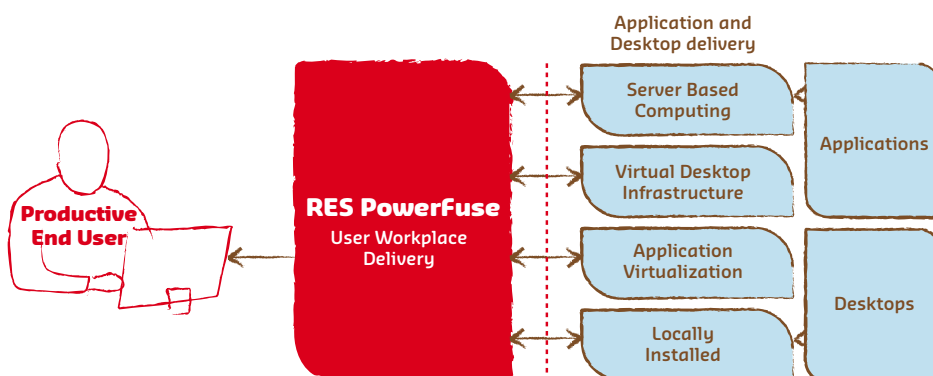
Productive End User

RES PowerFuse
User Workplace Delivery

Application and Desktop delivery

Server Based Computing

Virtual Desktop Infrastructure

Application Virtualization

Locally Installed

Applications

Desktops